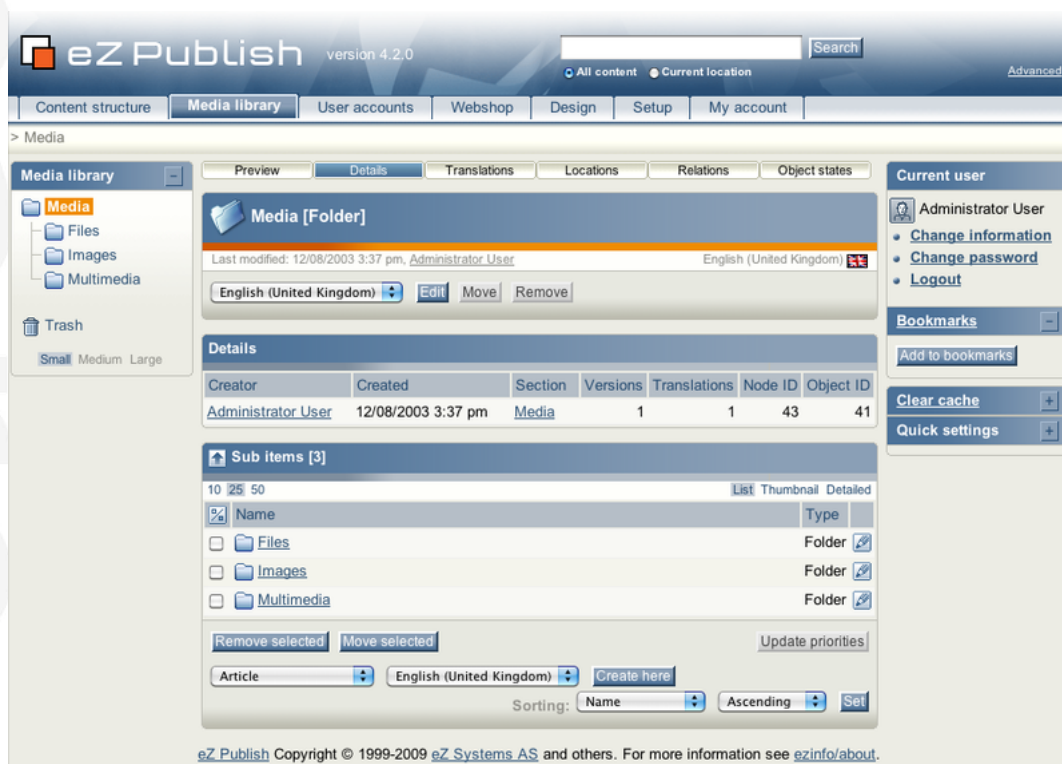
eZ Publish version 4.2.0

Search

All content Current location

Advanced

Content structure | Media library | User accounts | Webshop | Design | Setup | My account

> Media

Media library

Media
Files
Images
Multimedia

Trash

Small Medium Large

Preview | Details | Translations | Locations | Relations | Object states

Media [Folder]

Last modified: 12/08/2003 3:37 pm, Administrator User

English (United Kingdom)

English (United Kingdom) Edit Move Remove

Details

| Creator | Created | Section | Versions | Translations | Node ID | Object ID |
|---|---|---|---|---|---|---|
| Administrator User | 12/08/2003 3:37 pm | Media | 1 | 1 | 43 | 41 |

Sub items [3]

10 25 50

List Thumbnail Detailed

| Name | Type |
|---|---|
| Files | Folder |
| Images | Folder |
| Multimedia | Folder |

Remove selected Move selected

Update priorities

Article English (United Kingdom) Create here

Sorting: Name Ascending Set

Current user

Administrator User
Change information
Change password
Logout

Bookmarks

Add to bookmarks

Clear cache

Quick settings

eZ Publish Copyright © 1999-2009 eZ Systems AS and others. For more information see ezinfo/about.